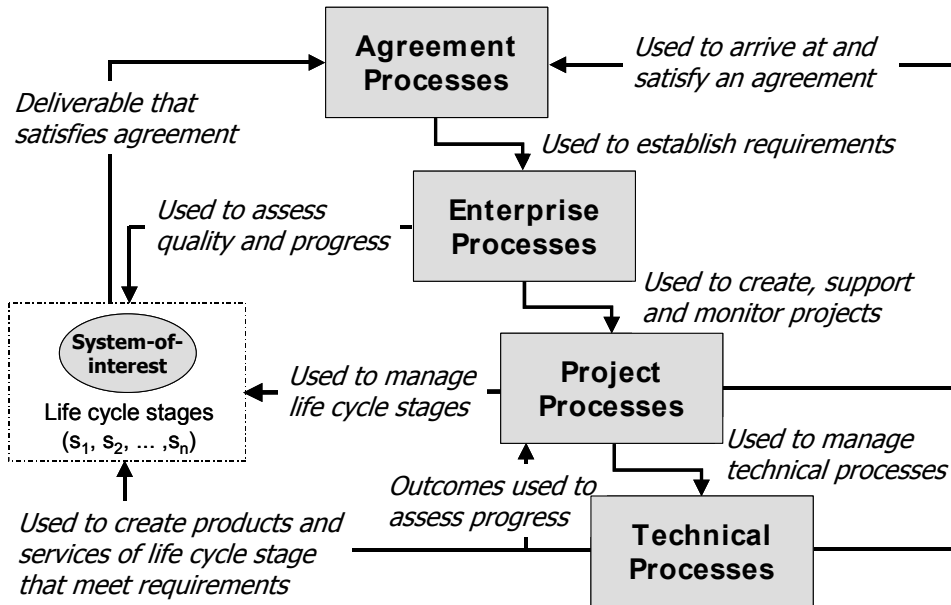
Agreement Processes

Used to arrive at and satisfy an agreement

Deliverable that satisfies agreement

Used to establish requirements

Enterprise Processes

Used to assess quality and progress

Used to create, support and monitor projects

System-of-interest

Life cycle stages ($s_1$, $s_2$, ... ,$s_n$)

Used to manage life cycle stages

Project Processes

Used to manage technical processes

Outcomes used to assess progress

Used to create products and services of life cycle stage that meet requirements

Technical Processes